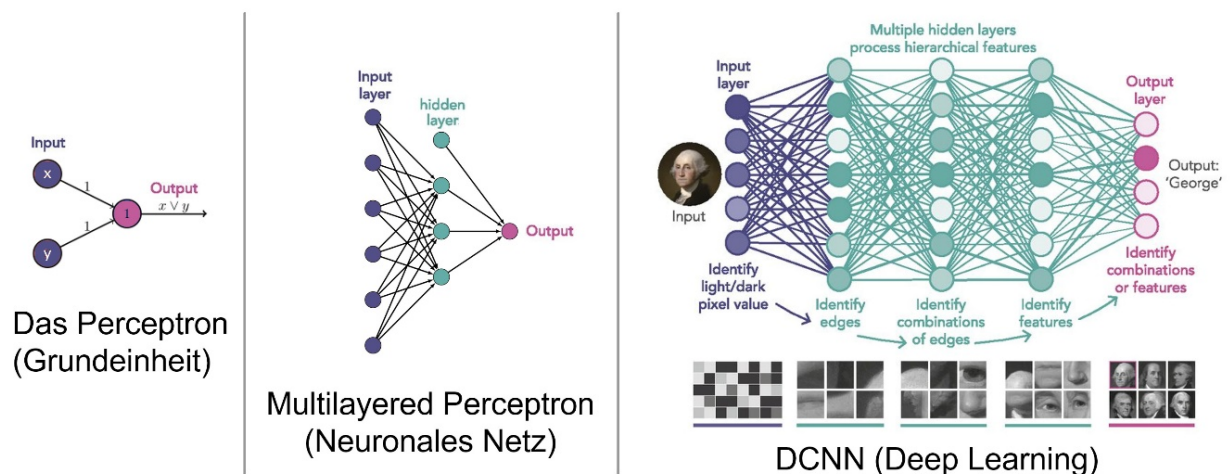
Input

x

y

1

1

1

Output

$x \vee y$

Das Perceptron
(Grundeinheit)

Input layer

hidden layer

Output

Multilayered Perceptron
(Neuronales Netz)

Multiple hidden layers process hierarchical features

Input layer

Output layer

Input

Output: 'George'

Identify light/dark pixel value

Identify edges

Identify combinations of edges

Identify features

Identify combinations or features

DCNN (Deep Learning)